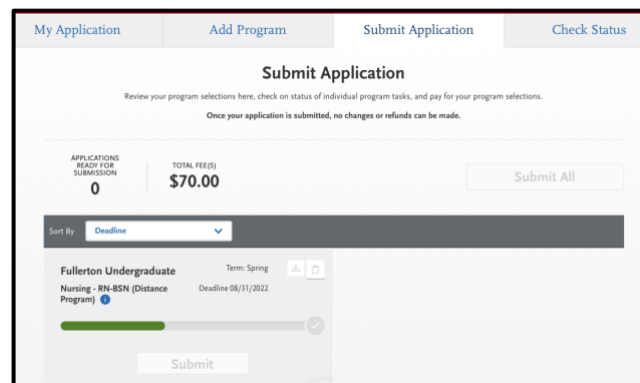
My Application | Add Program | Submit Application | Check Status

Submit Application

Review your program selections here, check on status of individual program tasks, and pay for your program selections.

Once your application is submitted, no changes or refunds can be made.

APPLICATIONS READY FOR SUBMISSION
0

TOTAL FEE(S)
$70.00

Submit All

Sort By Deadline

Fullerton Undergraduate
Term: Spring

Nursing - RN-BSN (Distance Program)
Deadline 08/31/2022

Submit